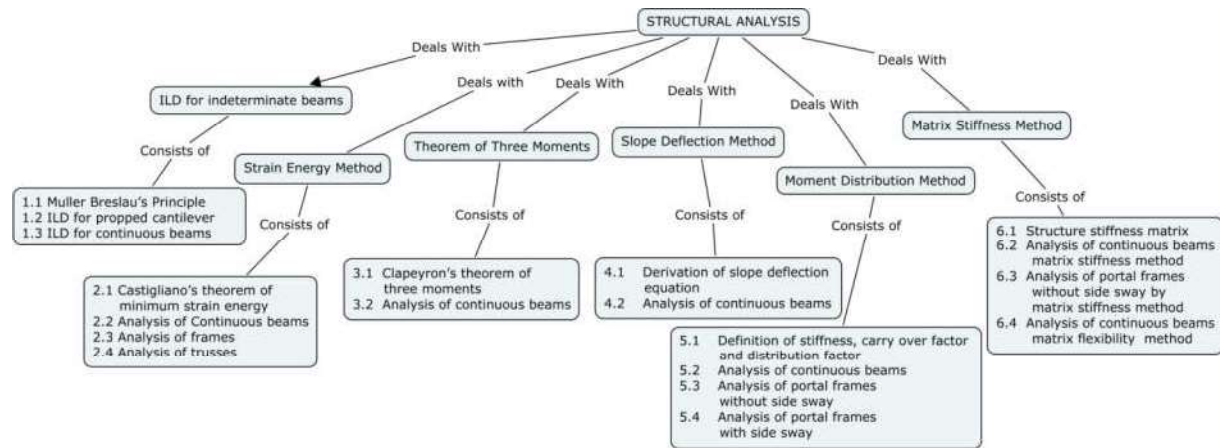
STRUCTURAL ANALYSIS

Deals With

ILD for indeterminate beams

Consists of

1.1 Muller Breslau's Principle
1.2 ILD for propped cantilever
1.3 ILD for continuous beams

Deals with

Strain Energy Method

Consists of

2.1 Castigliano's theorem of minimum strain energy
2.2 Analysis of Continuous beams
2.3 Analysis of frames
2.4 Analysis of trusses

Deals With

Theorem of Three Moments

Consists of

3.1 Clapeyron's theorem of three moments
3.2 Analysis of continuous beams

Deals With

Slope Deflection Method

Consists of

4.1 Derivation of slope deflection equation
4.2 Analysis of continuous beams

Deals With

Moment Distribution Method

Consists of

5.1 Definition of stiffness, carry over factor and distribution factor
5.2 Analysis of continuous beams
5.3 Analysis of portal frames without side sway
5.4 Analysis of portal frames with side sway

Deals With

Matrix Stiffness Method

Consists of

6.1 Structure stiffness matrix
6.2 Analysis of continuous beams matrix stiffness method
6.3 Analysis of portal frames without side sway by matrix stiffness method
6.4 Analysis of continuous beams matrix flexibility method